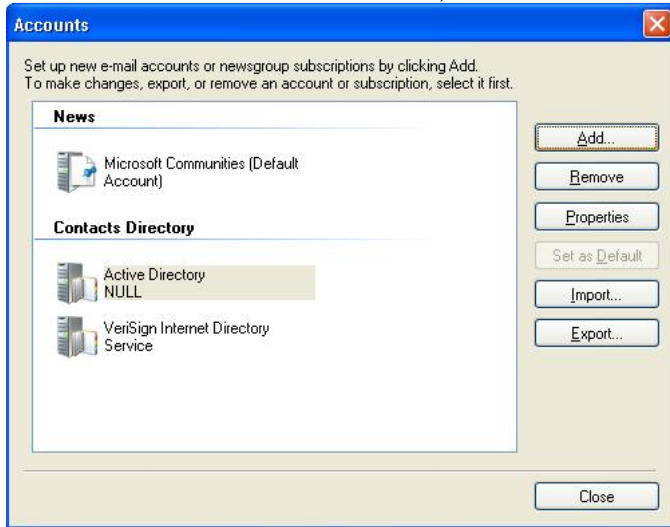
Accounts

Set up new e-mail accounts or newsgroup subscriptions by clicking Add.
To make changes, export, or remove an account or subscription, select it first.

News

Microsoft Communities (Default Account)

Contacts Directory

Active Directory
NULL

VeriSign Internet Directory Service

Add...

Remove

Properties

Set as Default

Import...

Export...

Close